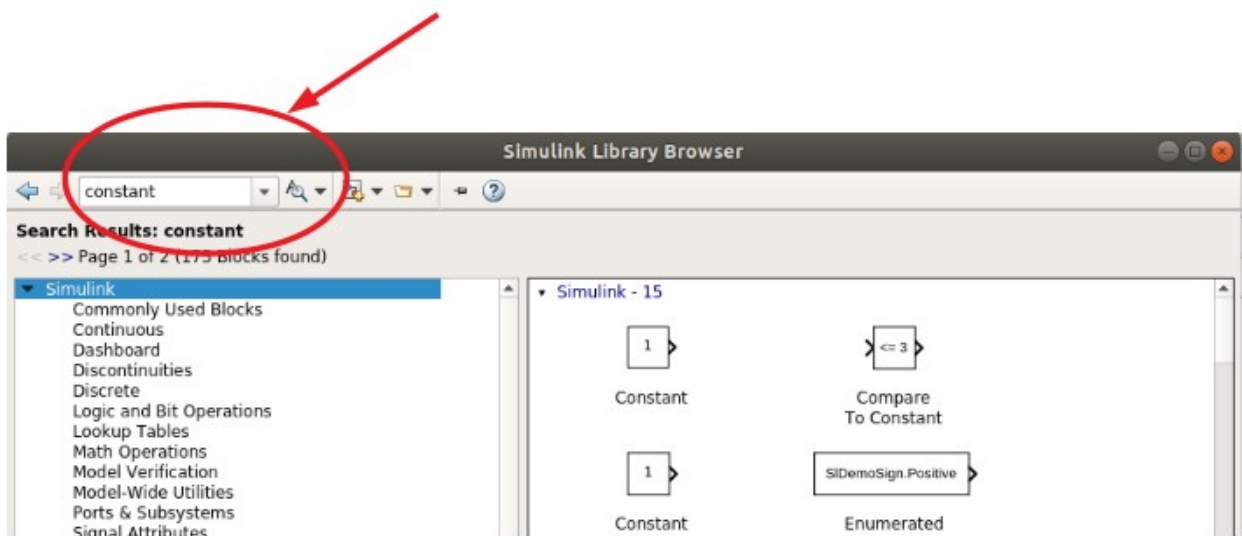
Simulink Library Browser

constant

Search Results: constant
<< >> Page 1 of 2 (173 Blocks found)

Simulink
Commonly Used Blocks
Continuous
Dashboard
Discontinuities
Discrete
Logic and Bit Operations
Lookup Tables
Math Operations
Model Verification
Model-Wide Utilities
Ports & Subsystems
Signal Attributes

Simulink - 15

1
Constant

<= 3
Compare To Constant

1
Constant

SlDemoSign.Positive
Enumerated